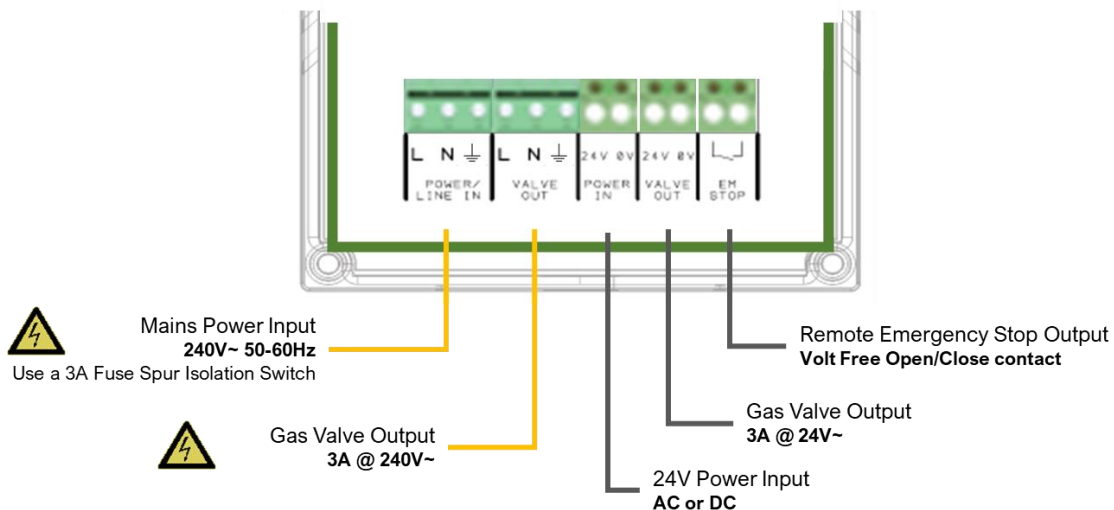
L N ⏚

POWER/ LINE IN

L N ⏚

VALVE OUT

24V 0V

POWER IN

24V 0V

VALVE OUT

EM STOP

Mains Power Input
**240V~ 50-60Hz**
Use a 3A Fuse Spur Isolation Switch

Gas Valve Output
**3A @ 240V~**

Remote Emergency Stop Output
**Volt Free Open/Close contact**

Gas Valve Output
**3A @ 24V~**

24V Power Input
**AC or DC**